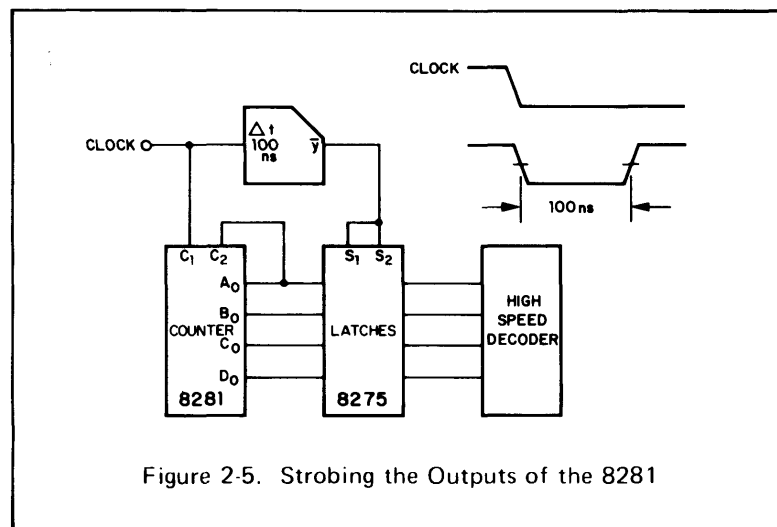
CLOCK

CLOCK

$\Delta t$ 100 ns

$\bar{y}$

100 ns

$C_1$ $C_2$

$A_O$

$B_O$

COUNTER

$C_O$

$D_O$

8281

$S_1$ $S_2$

LATCHES

8275

HIGH SPEED DECODER

Figure 2-5. Strobing the Outputs of the 8281